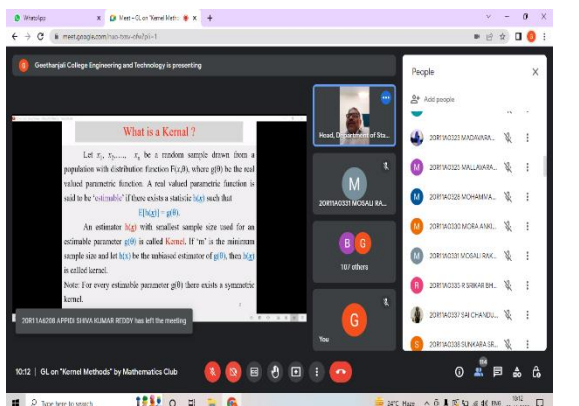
WhatsApp × Meet – GL on "Kernel Meth × +

meet.google.com/nao-hmv-cfw?pli=1

G Geethanjali College Engineering and Technology is presenting

What is a Kernal ?

Let $x_1, x_2, \ldots, x_n$ be a random sample drawn from a population with distribution function $F(x,\theta)$, where $g(\theta)$ be the real valued parametric function. A real valued parametric function is said to be "estimable" if there exists a statistic $h(x)$ such that $E[h(x)] = g(\theta)$.

An estimator $h(x)$ with smallest sample size used for an estimable parameter $g(\theta)$ is called Kernel. If 'm' is the minimum sample size and let $h(x)$ be the unbiased estimator of $g(\theta)$, then $h(x)$ is called kernel.

Note: For every estimable parameter $g(\theta)$ there exists a symmetric kernel.

20R11A6208 APPIDI SHIVA KUMAR REDDY has left the meeting

Head, Department of Sta...

M
20R11A0331 MOSALI RA...

B G
107 others

G
You

People

Add people

20R11A0323 MADAVARA...
20R11A0324 MALLAVARA...
20R11A0326 MOHAMMA...
20R11A0330 MORA ANKI...
20R11A0331 MOSALI RAK...
20R11A0335 R SRIKAR BH...
20R11A0337 SAI CHANDU...
20R11A0338 SUNKARA SR...

10:12 | GL on "Kernel Methods" by Mathematics Club

Type here to search

24°C Haze ENG